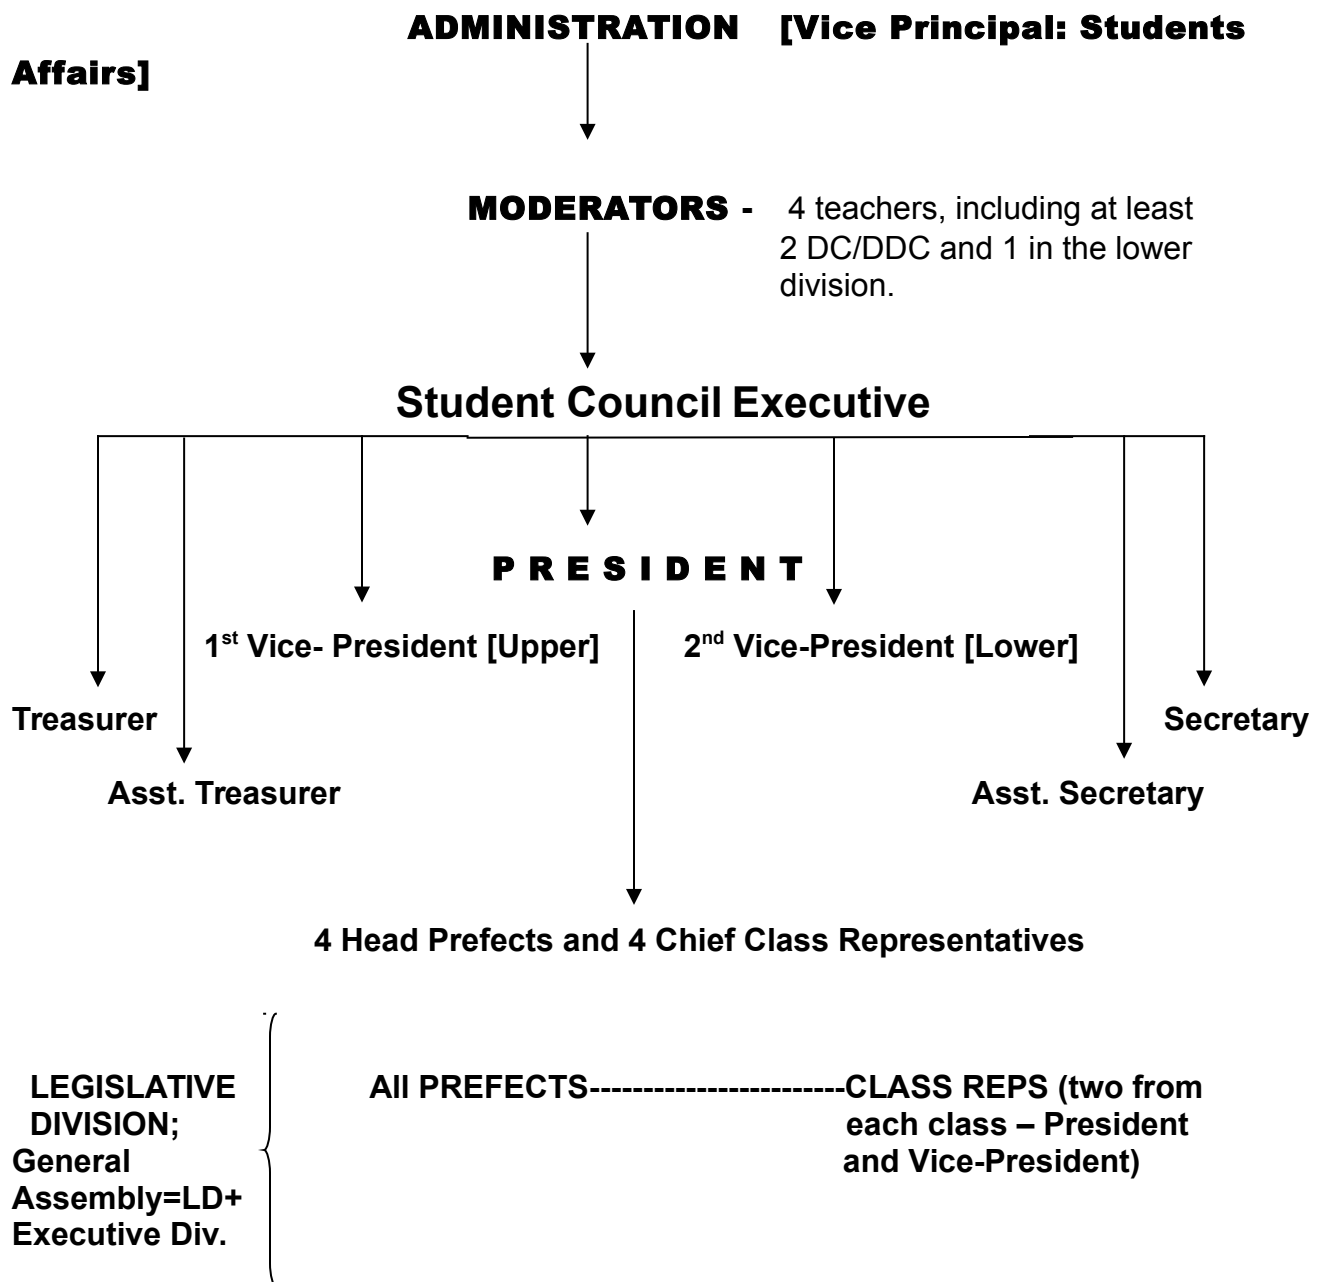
ADMINISTRATION [Vice Principal: Students Affairs]

MODERATORS - 4 teachers, including at least 2 DC/DDC and 1 in the lower division.

Student Council Executive

P R E S I D E N T

1$^{st}$ Vice- President [Upper]

2$^{nd}$ Vice-President [Lower]

Treasurer

Secretary

Asst. Treasurer

Asst. Secretary

4 Head Prefects and 4 Chief Class Representatives

LEGISLATIVE DIVISION; General Assembly=LD+ Executive Div.

All PREFECTS-----------------------CLASS REPS (two from each class – President and Vice-President)